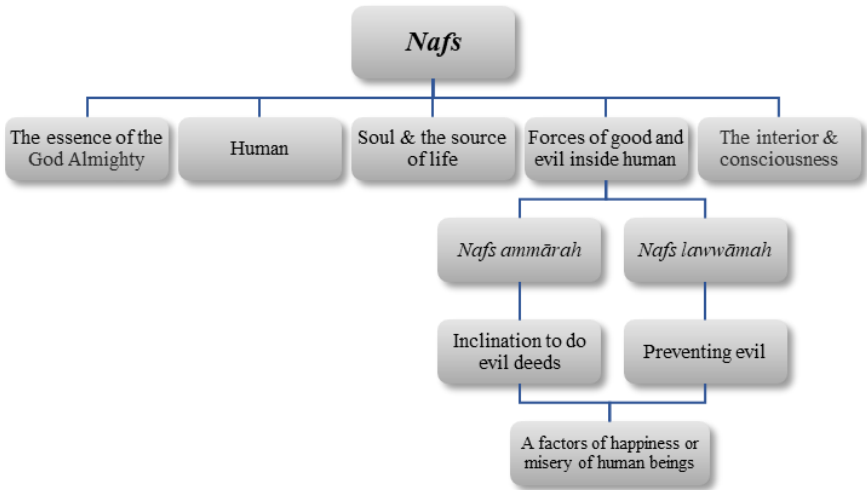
Nafs

The essence of the God Almighty

Human

Soul & the source of life

Forces of good and evil inside human

The interior & consciousness

Nafs ammārah

Nafs lawwāmah

Inclination to do evil deeds

Preventing evil

A factors of happiness or misery of human beings